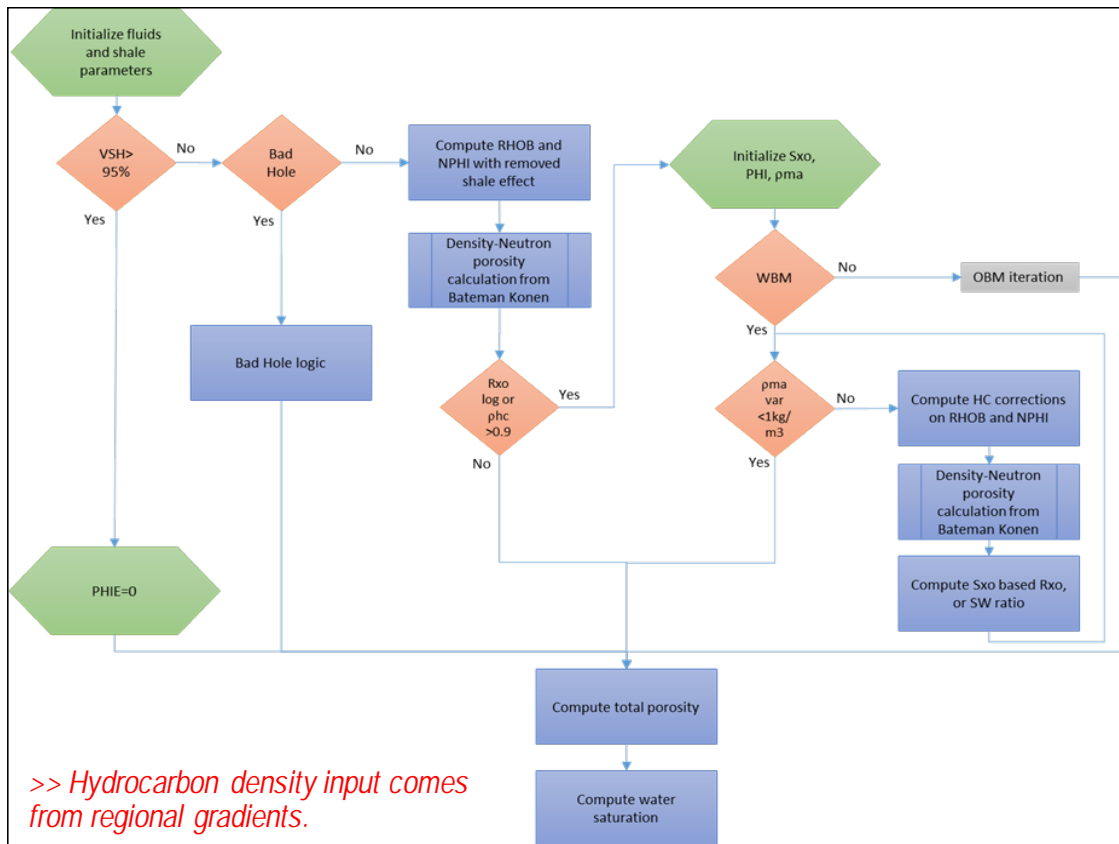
Initialize fluids and shale parameters

VSH> 95%

No

Bad Hole

No

Compute RHOB and NPHI with removed shale effect

Initialize Sxo, PHI, ρma

Yes

Yes

Density-Neutron porosity calculation from Bateman Konen

WBM

No

OBM iteration

Yes

Bad Hole logic

Rxo log or ρhc >0.9

Yes

ρma var <1kg/ m3

No

Compute HC corrections on RHOB and NPHI

No

Yes

Density-Neutron porosity calculation from Bateman Konen

PHIE=0

Compute Sxo based Rxo, or SW ratio

Compute total porosity

>> Hydrocarbon density input comes from regional gradients.

Compute water saturation